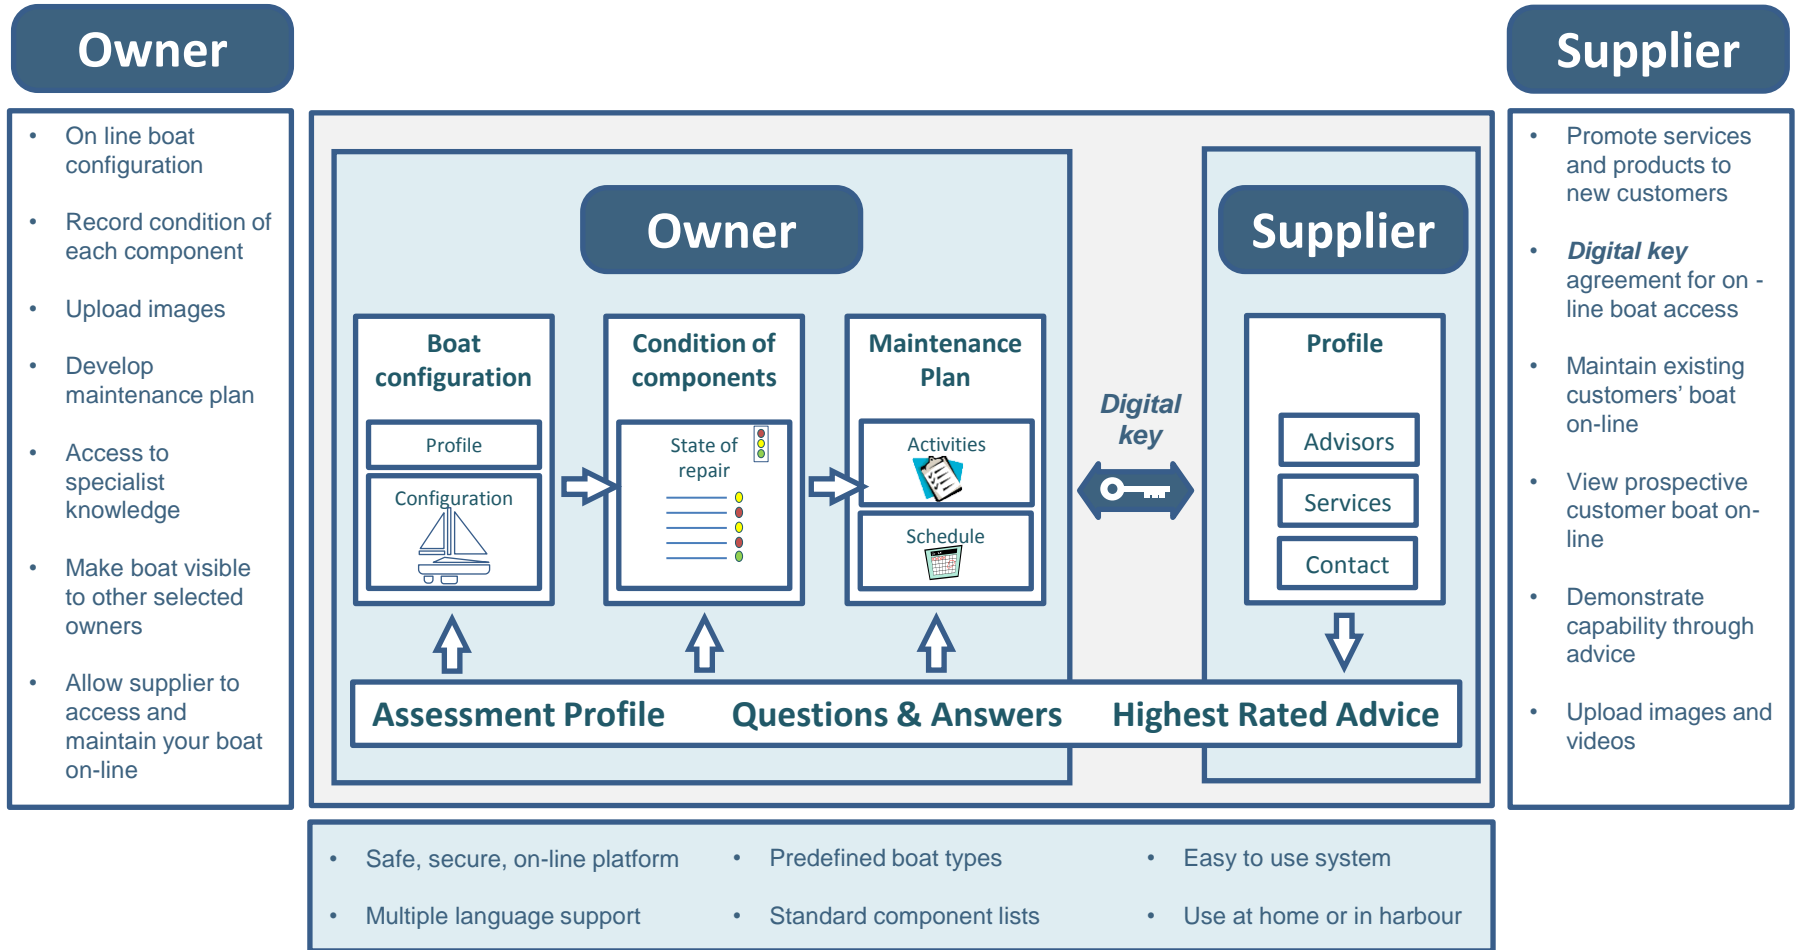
Owner

- On line boat configuration
- Record condition of each component
- Upload images
- Develop maintenance plan
- Access to specialist knowledge
- Make boat visible to other selected owners
- Allow supplier to access and maintain your boat on-line

Owner

Boat configuration

Profile

Configuration

Condition of components

State of repair

Maintenance Plan

Activities

Schedule

Digital key

Supplier

Profile

Advisors

Services

Contact

Assessment Profile Questions & Answers Highest Rated Advice

Supplier

- Promote services and products to new customers
- *Digital key* agreement for on - line boat access
- Maintain existing customers' boat on-line
- View prospective customer boat on-line
- Demonstrate capability through advice
- Upload images and videos

- Safe, secure, on-line platform
- Multiple language support
- Predefined boat types
- Standard component lists
- Easy to use system
- Use at home or in harbour